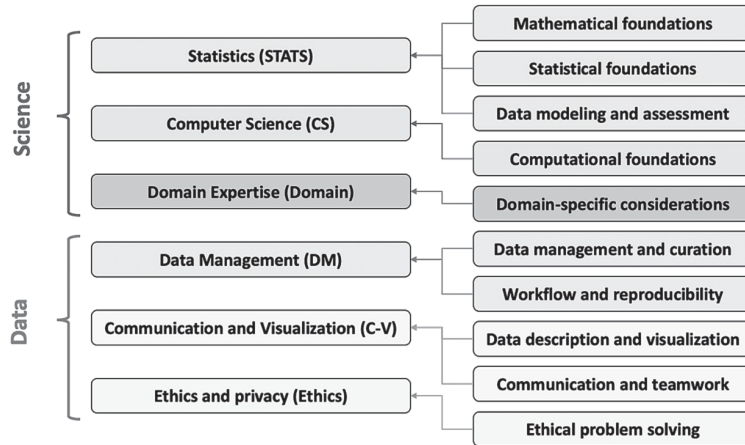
Science

Statistics (STATS)

Computer Science (CS)

Domain Expertise (Domain)

Mathematical foundations

Statistical foundations

Data modeling and assessment

Computational foundations

Domain-specific considerations

Data

Data Management (DM)

Communication and Visualization (C-V)

Ethics and privacy (Ethics)

Data management and curation

Workflow and reproducibility

Data description and visualization

Communication and teamwork

Ethical problem solving